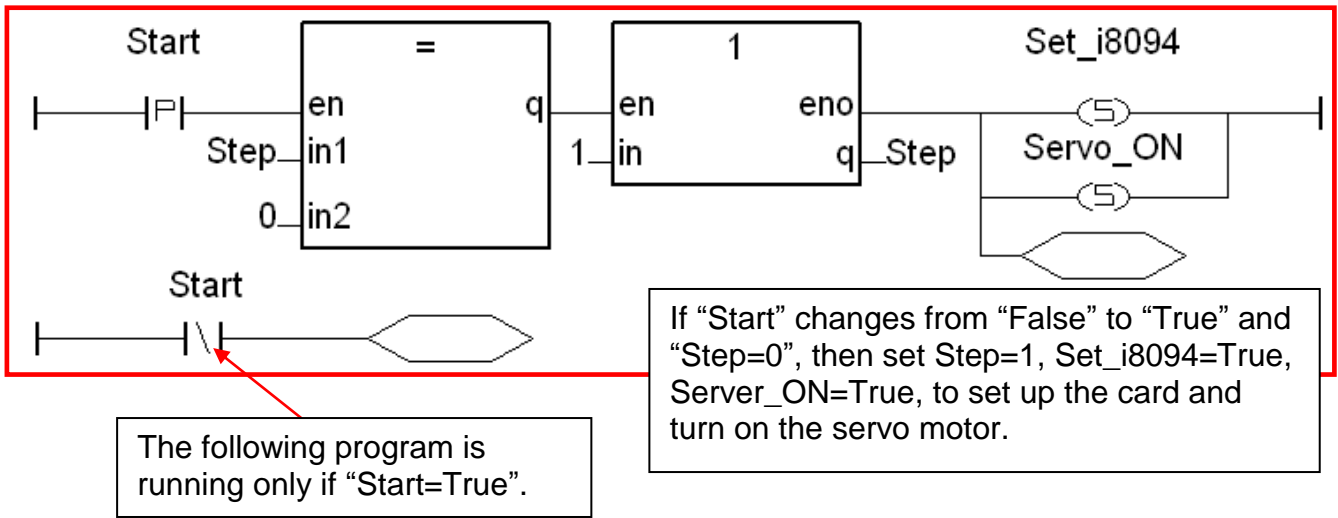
Start

P

=

en q

Step in1

0 in2

1

en eno

1 in q Step

Set_i8094

S

Servo_ON

S

Start

If “Start” changes from “False” to “True” and “Step=0”, then set Step=1, Set_i8094=True, Server_ON=True, to set up the card and turn on the servo motor.

The following program is running only if “Start=True”.